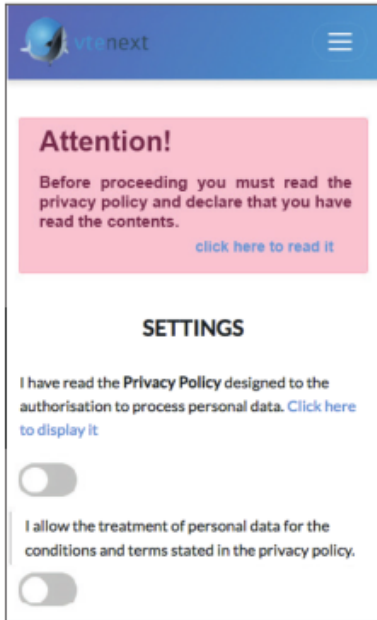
vtenext

Attention!

Before proceeding you must read the privacy policy and declare that you have read the contents.

click here to read it

SETTINGS

I have read the **Privacy Policy** designed to the authorisation to process personal data. Click here to display it

I allow the treatment of personal data for the conditions and terms stated in the privacy policy.